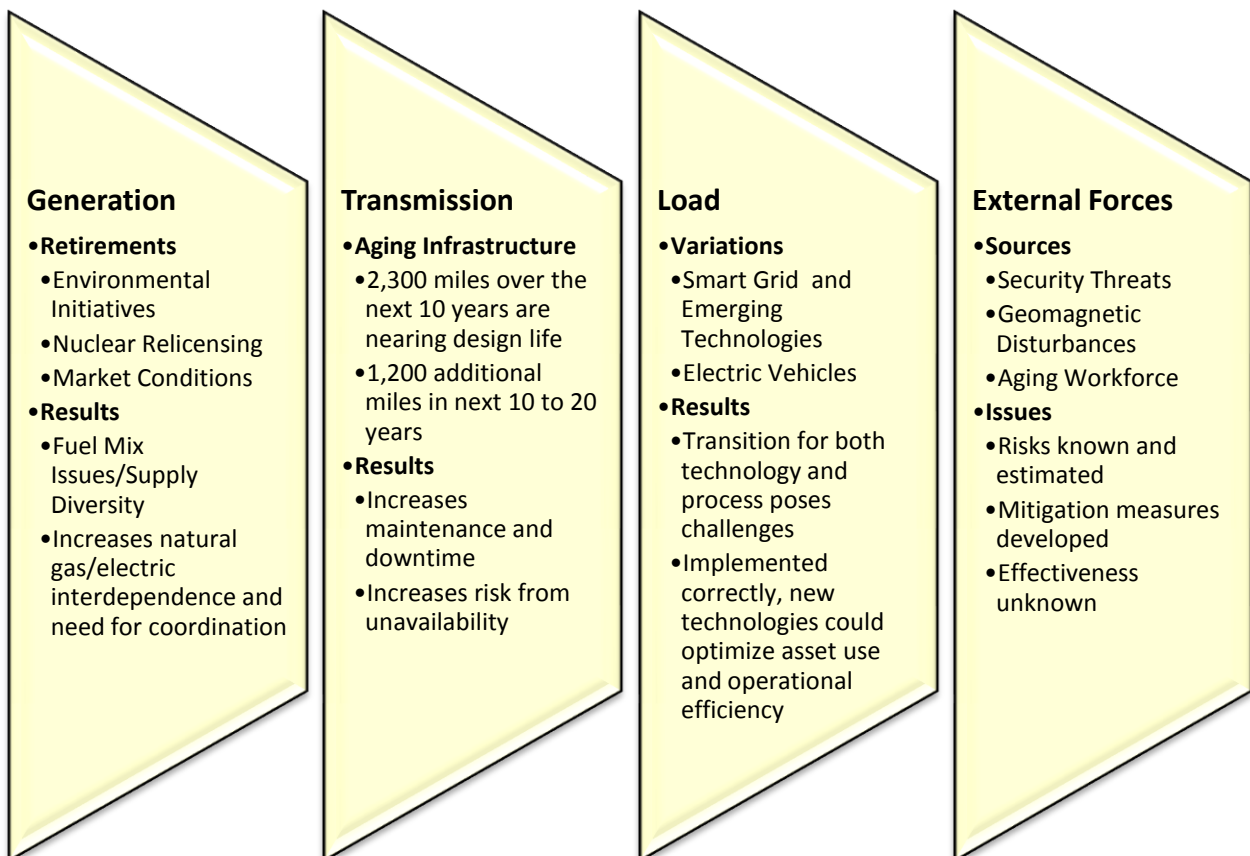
Generation

•Retirements
•Environmental Initiatives
•Nuclear Relicensing
•Market Conditions
•Results
•Fuel Mix Issues/Supply Diversity
•Increases natural gas/electric interdependence and need for coordination

Transmission

•Aging Infrastructure
•2,300 miles over the next 10 years are nearing design life
•1,200 additional miles in next 10 to 20 years
•Results
•Increases maintenance and downtime
•Increases risk from unavailability

Load

•Variations
•Smart Grid and Emerging Technologies
•Electric Vehicles
•Results
•Transition for both technology and process poses challenges
•Implemented correctly, new technologies could optimize asset use and operational efficiency

External Forces

•Sources
•Security Threats
•Geomagnetic Disturbances
•Aging Workforce
•Issues
•Risks known and estimated
•Mitigation measures developed
•Effectiveness unknown